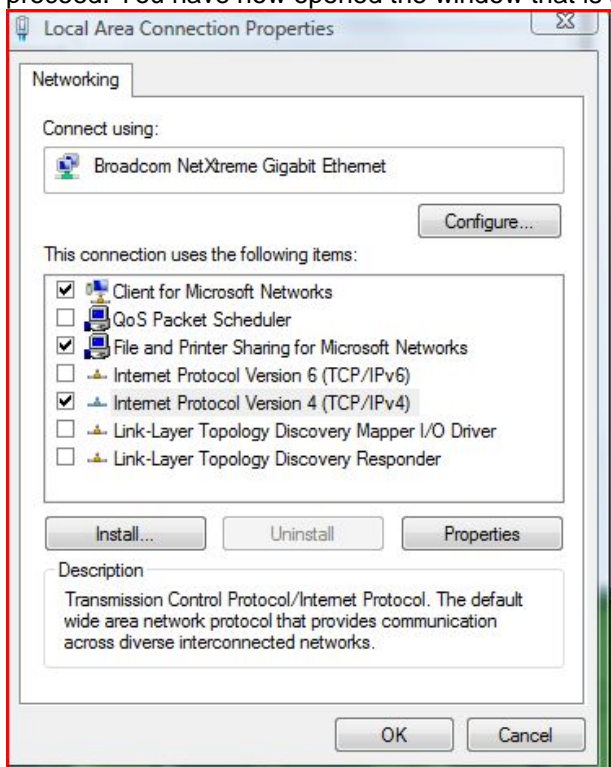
process. You have now opened the window that is

Local Area Connection Properties

Networking

Connect using:

Broadcom NetXtreme Gigabit Ethernet

Configure...

This connection uses the following items:

Client for Microsoft Networks
QoS Packet Scheduler
File and Printer Sharing for Microsoft Networks
Internet Protocol Version 6 (TCP/IPv6)
Internet Protocol Version 4 (TCP/IPv4)
Link-Layer Topology Discovery Mapper I/O Driver
Link-Layer Topology Discovery Responder

Install... Uninstall Properties

Description

Transmission Control Protocol/Internet Protocol. The default wide area network protocol that provides communication across diverse interconnected networks.

OK Cancel